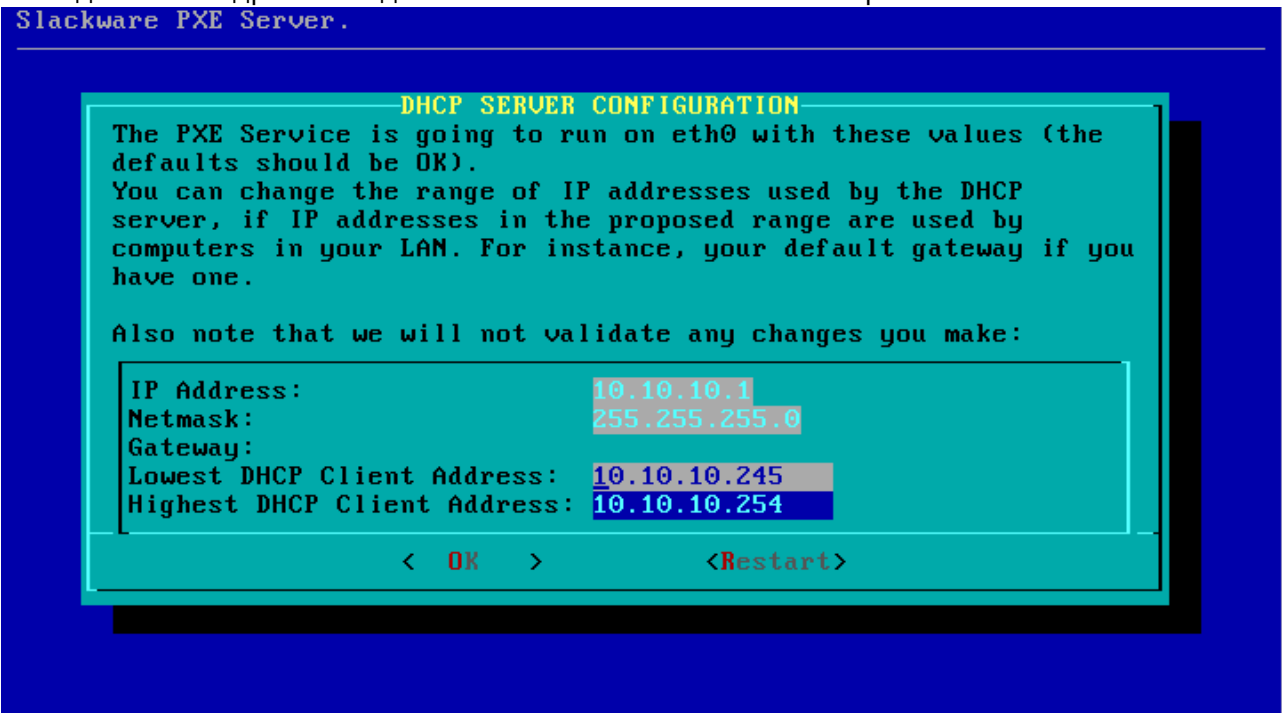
Slackware PXE Server.

DHCP SERVER CONFIGURATION

The PXE Service is going to run on eth0 with these values (the defaults should be OK).
You can change the range of IP addresses used by the DHCP server, if IP addresses in the proposed range are used by computers in your LAN. For instance, your default gateway if you have one.

Also note that we will not validate any changes you make:

IP Address: 10.10.10.1
Netmask: 255.255.255.0
Gateway:
Lowest DHCP Client Address: 10.10.10.245
Highest DHCP Client Address: 10.10.10.254

< OK > <Restart>